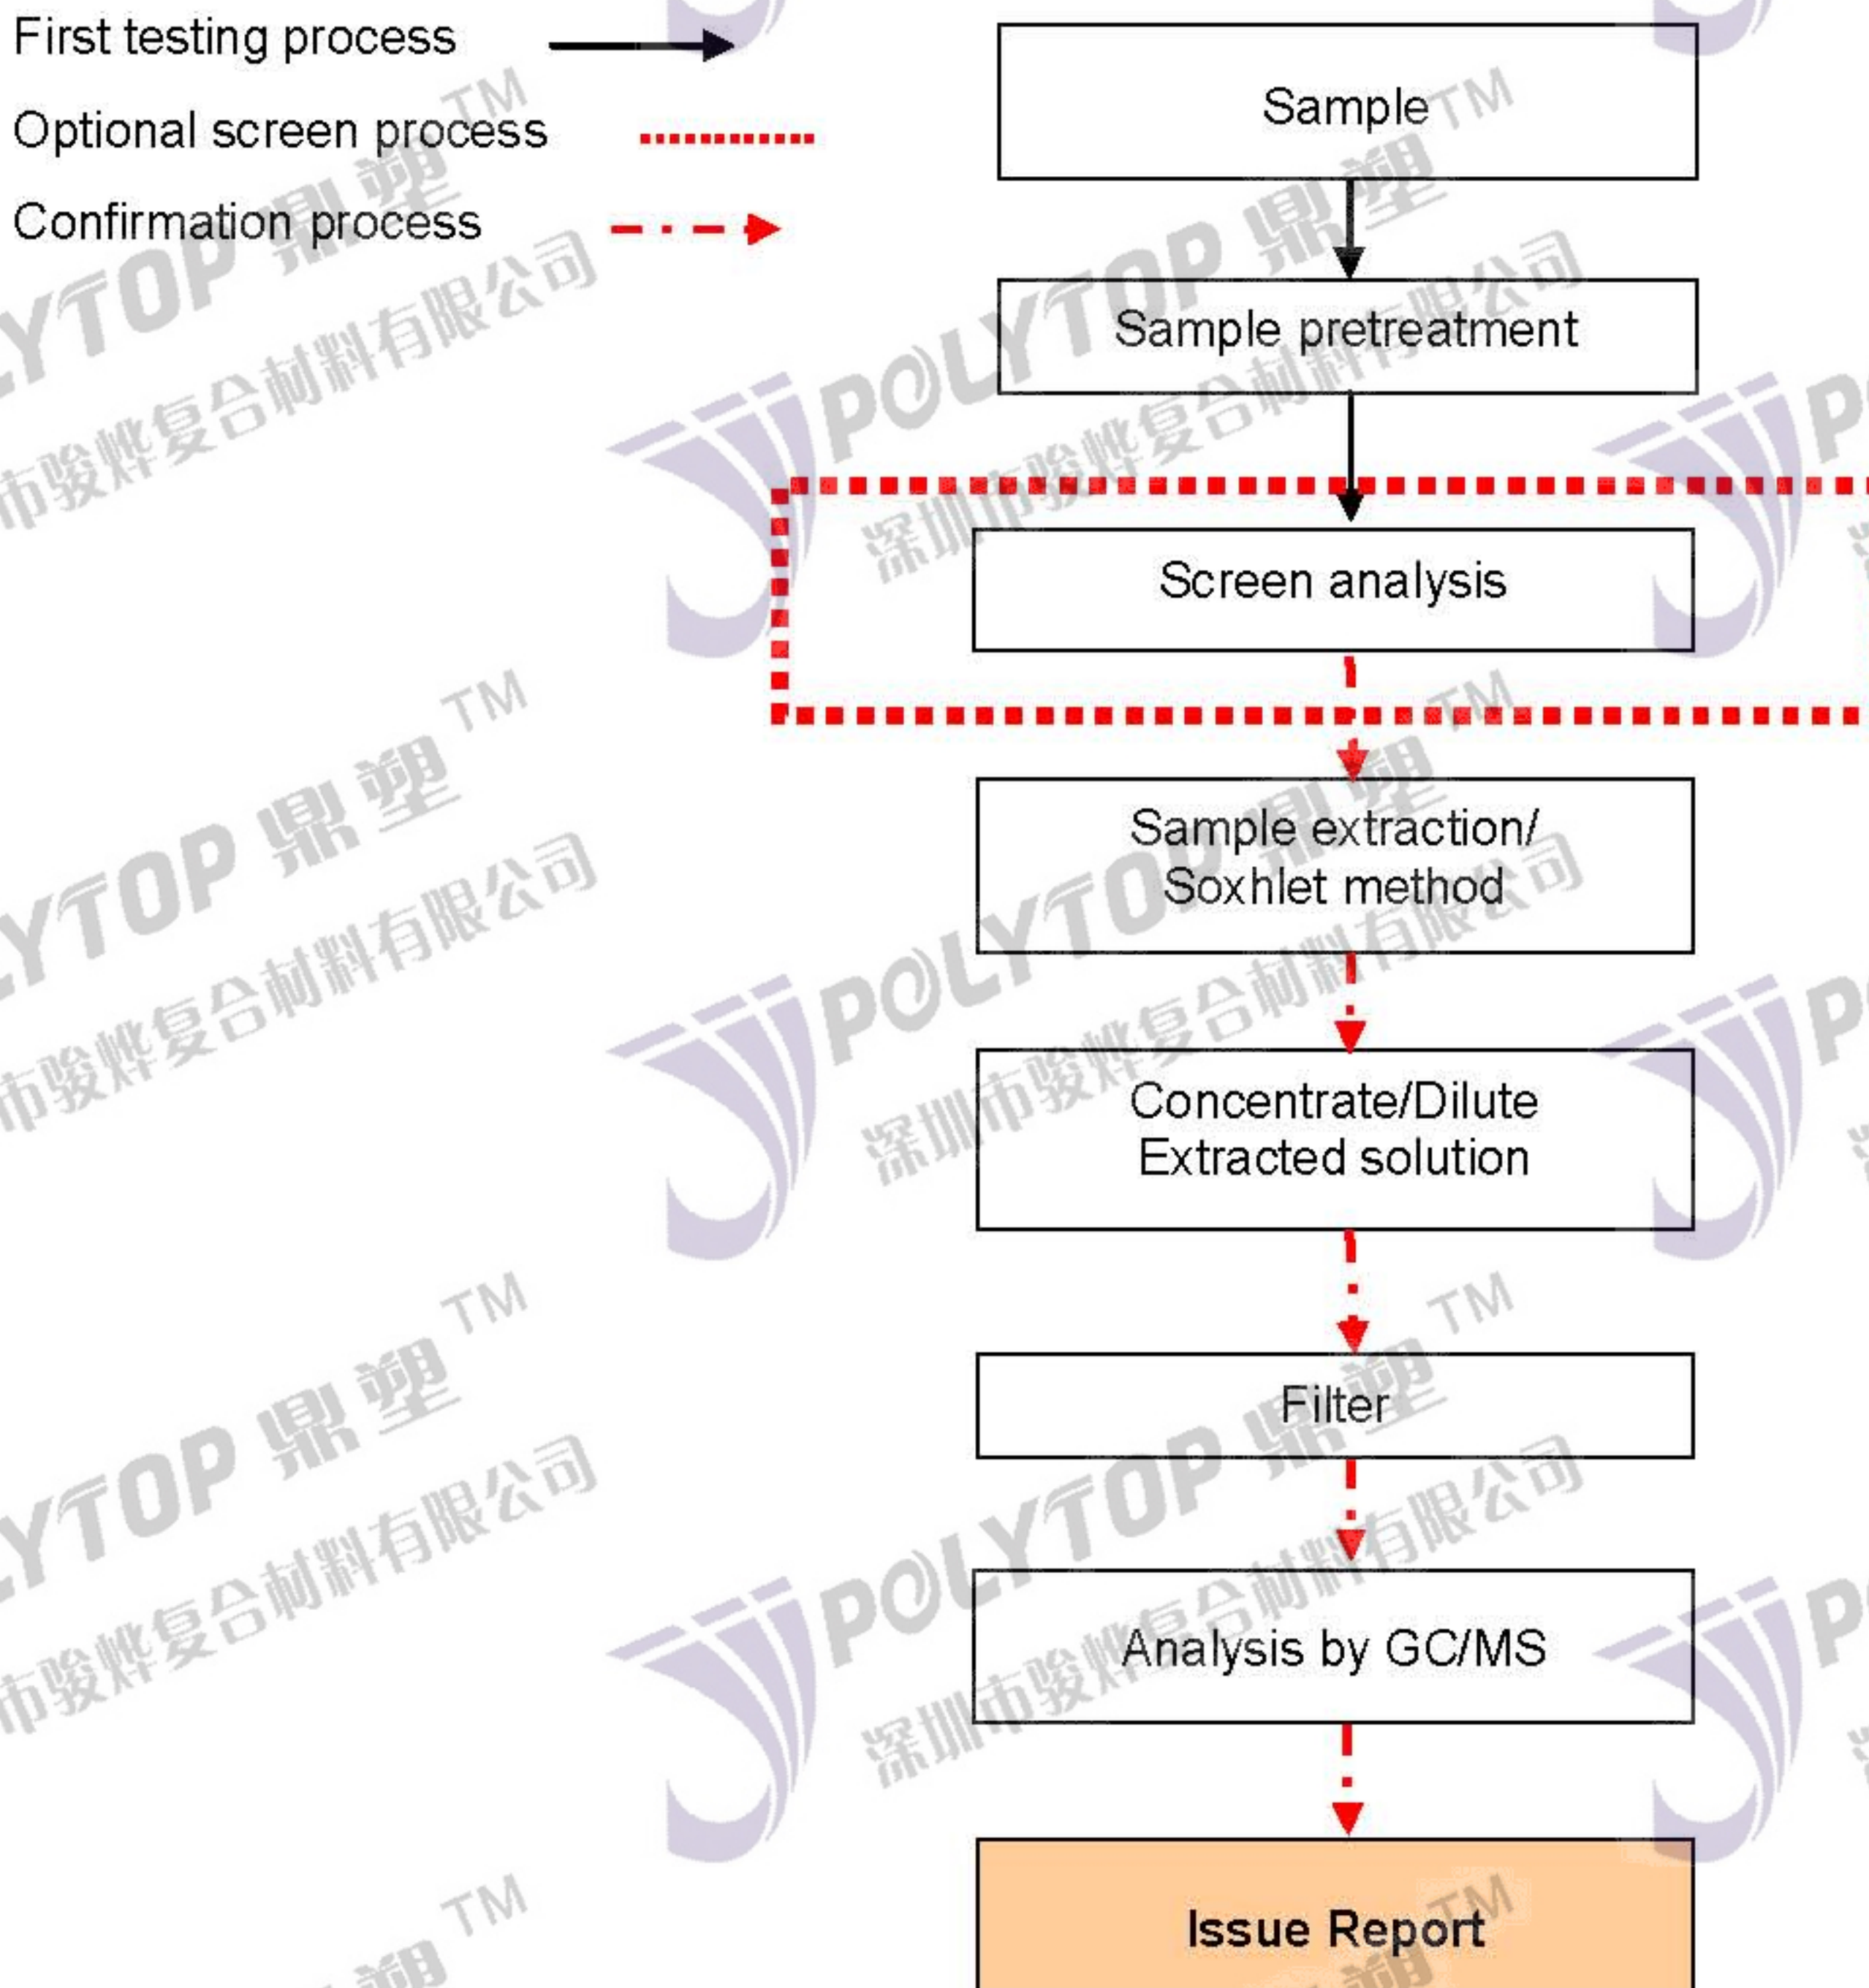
First testing process

Optional screen process

Confirmation process

Sample

Sample pretreatment

Screen analysis

Sample extraction/ Soxhlet method

Concentrate/Dilute Extracted solution

Filter

Analysis by GC/MS

Issue Report

POLYTOP 鼎塑 TM
深圳市骏烨复合制料有限公司